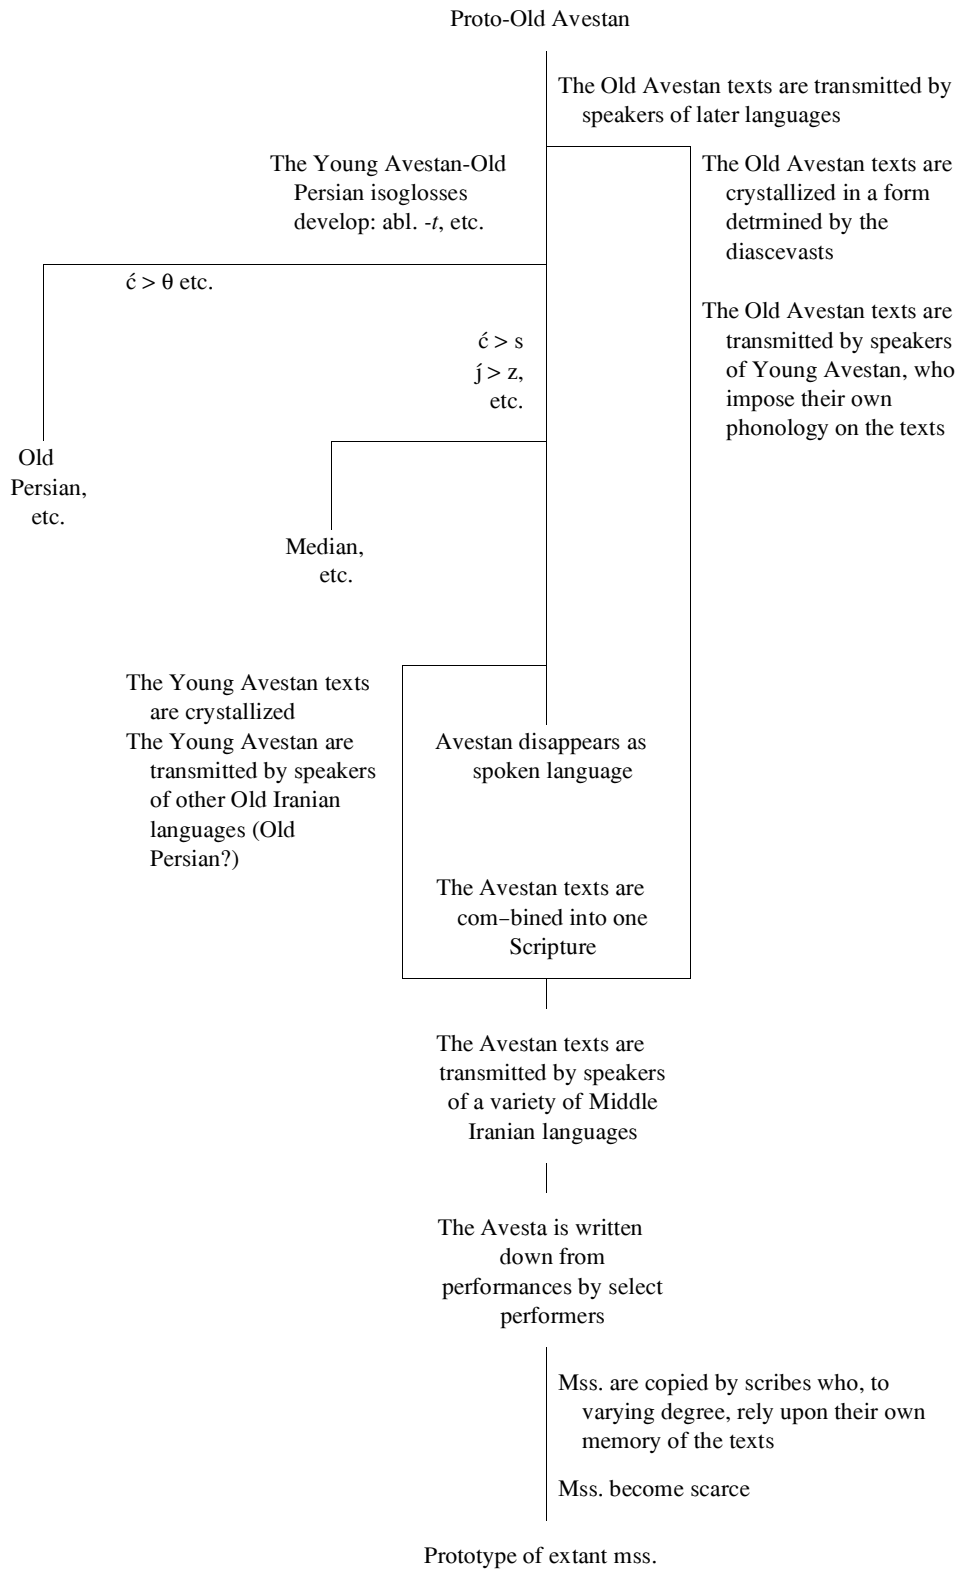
Proto-Old Avestan

The Old Avestan texts are transmitted by speakers of later languages

The Young Avestan-Old Persian isoglosses develop: abl. -*t*, etc.

The Old Avestan texts are crystallized in a form detrmined by the diascevasts

The Old Avestan texts are transmitted by speakers of Young Avestan, who impose their own phonology on the texts

ć > θ etc.

ć > s
ȷ́ > z,
etc.

Old Persian, etc.

Median, etc.

The Young Avestan texts are crystallized

The Young Avestan are transmitted by speakers of other Old Iranian languages (Old Persian?)

Avestan disappears as spoken language

The Avestan texts are com–bined into one Scripture

The Avestan texts are transmitted by speakers of a variety of Middle Iranian languages

The Avesta is written down from performances by select performers

Mss. are copied by scribes who, to varying degree, rely upon their own memory of the texts

Mss. become scarce

Prototype of extant mss.